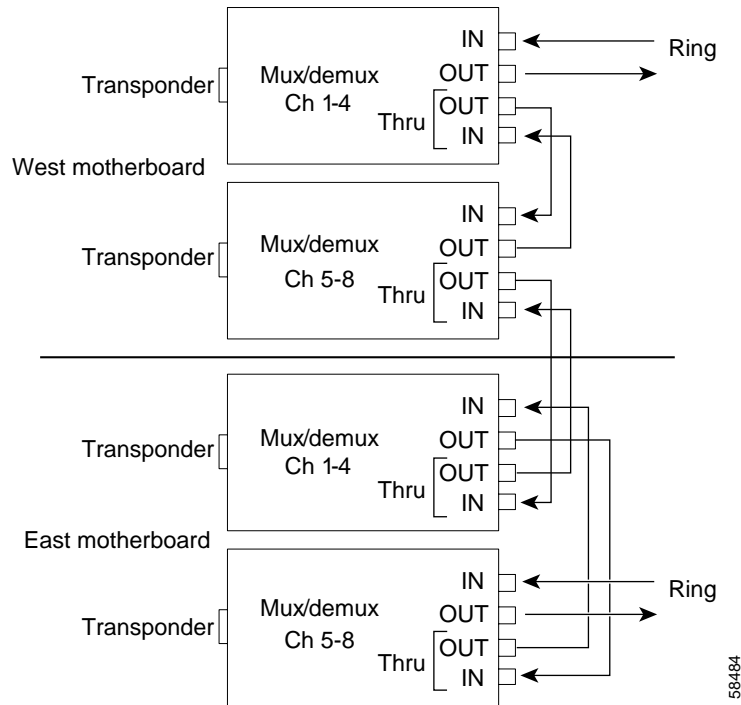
IN
Ring
OUT
Transponder
Mux/demux
Ch 1-4
Thru
OUT
IN
West motherboard
IN
Transponder
Mux/demux
OUT
Ch 5-8
Thru
OUT
IN
IN
Transponder
Mux/demux
OUT
Ch 1-4
Thru
OUT
IN
East motherboard
IN
Ring
Mux/demux
OUT
Transponder
Ch 5-8
Thru
OUT
IN
58484